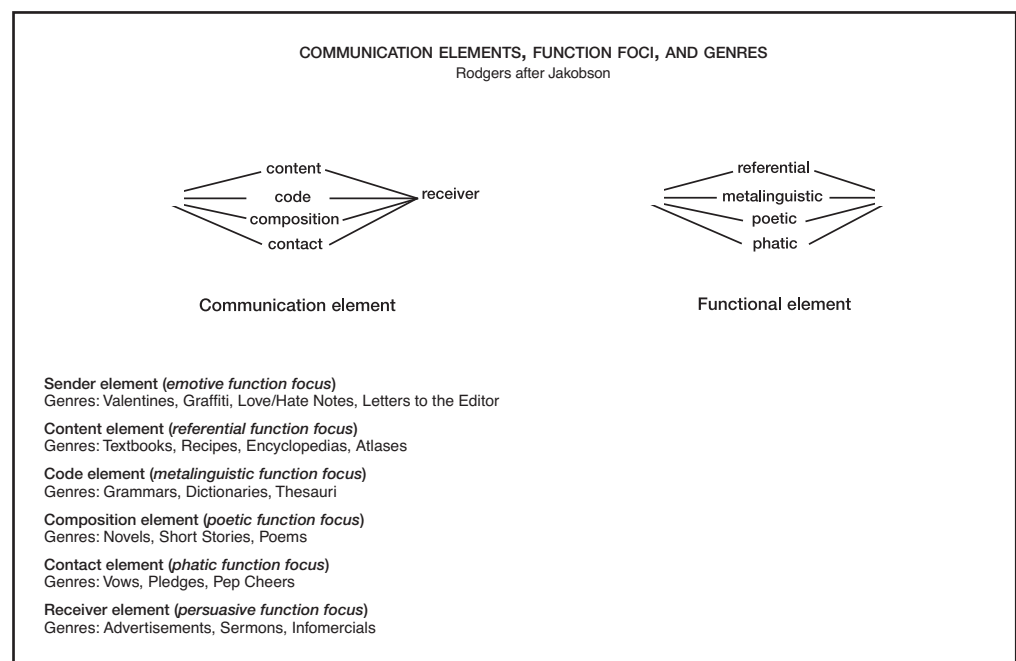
COMMUNICATION ELEMENTS, FUNCTION FOCI, AND GENRES
Rodgers after Jakobson

content
code
composition
contact
receiver

referential
metalinguistic
poetic
phatic

Communication element

Functional element

Sender element (*emotive function focus*)
Genres: Valentines, Graffiti, Love/Hate Notes, Letters to the Editor

Content element (*referential function focus*)
Genres: Textbooks, Recipes, Encyclopedias, Atlases

Code element (*metalinguistic function focus*)
Genres: Grammars, Dictionaries, Thesauri

Composition element (*poetic function focus*)
Genres: Novels, Short Stories, Poems

Contact element (*phatic function focus*)
Genres: Vows, Pledges, Pep Cheers

Receiver element (*persuasive function focus*)
Genres: Advertisements, Sermons, Infomercials